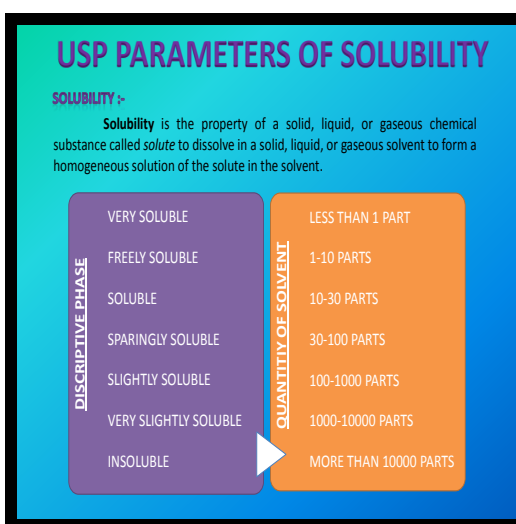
USP PARAMETERS OF SOLUBILITY

SOLUBILITY :-

Solubility is the property of a solid, liquid, or gaseous chemical substance called solute to dissolve in a solid, liquid, or gaseous solvent to form a homogeneous solution of the solute in the solvent.

DISCRIPTIVE PHASE

VERY SOLUBLE
FREELY SOLUBLE
SOLUBLE
SPARINGLY SOLUBLE
SLIGHTLY SOLUBLE
VERY SLIGHTLY SOLUBLE
INSOLUBLE

QUANTITIY OF SOLVENT

LESS THAN 1 PART
1-10 PARTS
10-30 PARTS
30-100 PARTS
100-1000 PARTS
1000-10000 PARTS
MORE THAN 10000 PARTS